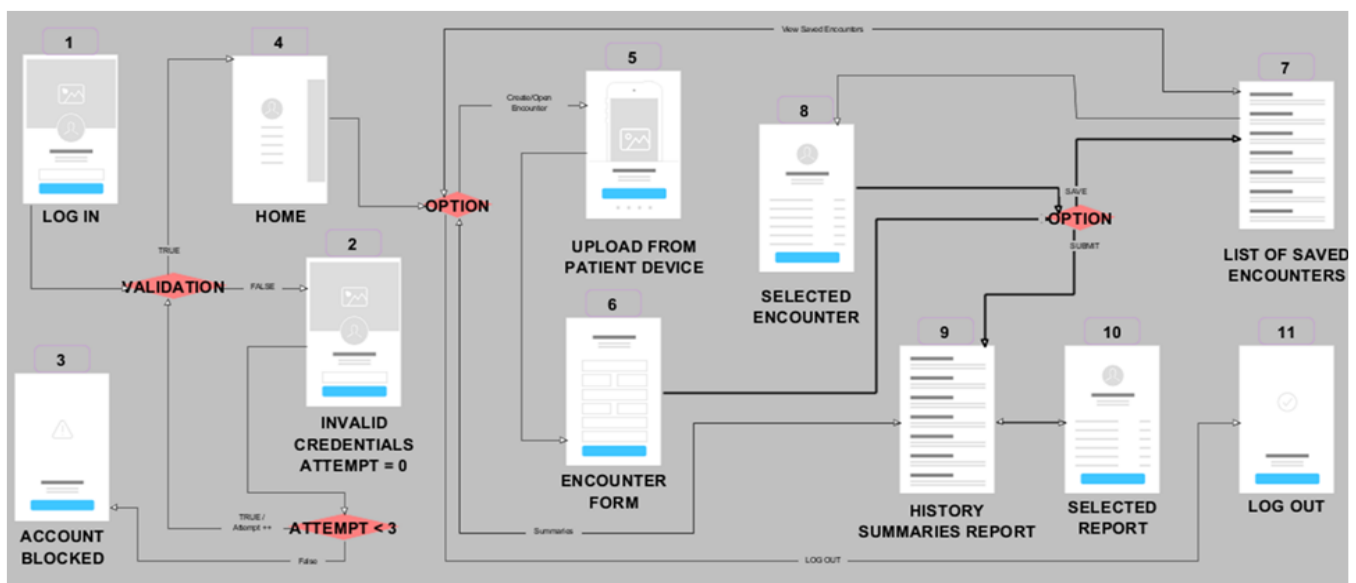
1

LOG IN

4

HOME

View Saved Encounters

5

Create/Open Encounter

UPLOAD FROM PATIENT DEVICE

7

LIST OF SAVED ENCOUNTERS

8

SELECTED ENCOUNTER

SAVE

OPTION

SUBMIT

OPTION

TRUE

VALIDATION

FALSE

2

INVALID CREDENTIALS ATTEMPT = 0

3

ACCOUNT BLOCKED

TRUE / Attempt ++

ATTEMPT < 3

False

6

ENCOUNTER FORM

Summaries

9

HISTORY SUMMARIES REPORT

10

SELECTED REPORT

11

LOG OUT

LOG OUT